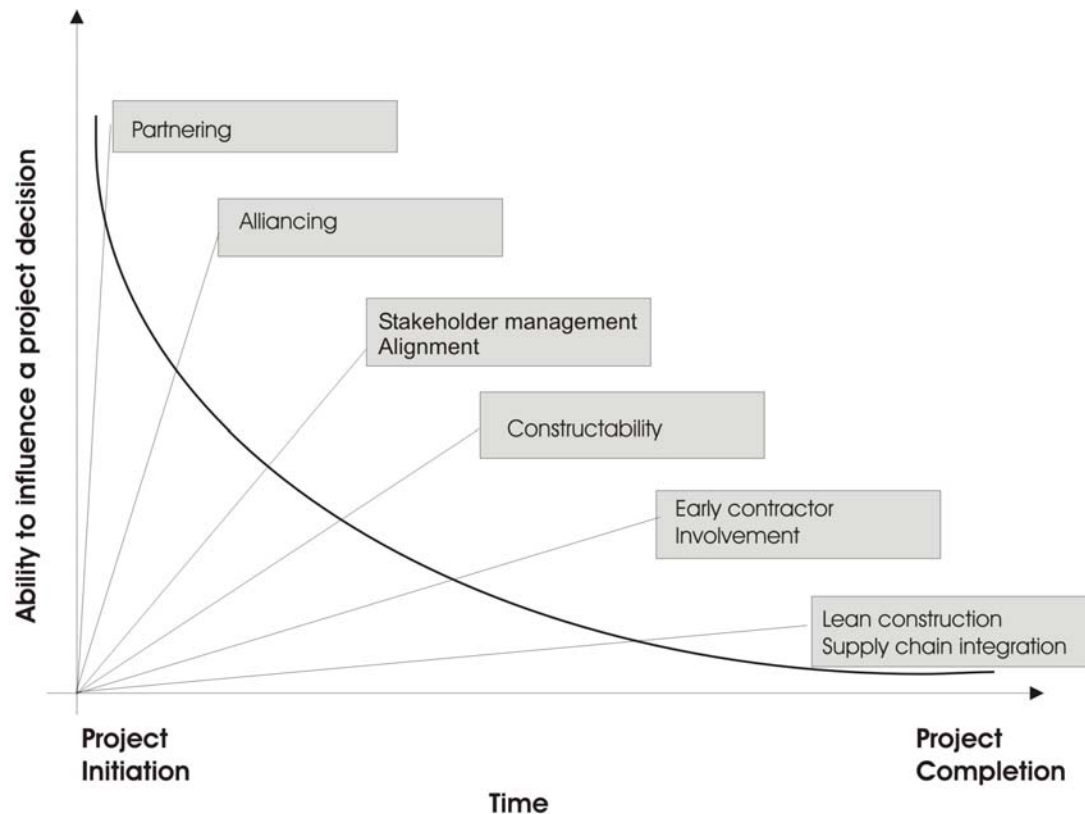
Ability to influence a project decision

Partnering

Alliancing

Stakeholder management
Alignment

Constructability

Early contractor
Involvement

Lean construction
Supply chain integration

Project
Initiation

Project
Completion

Time